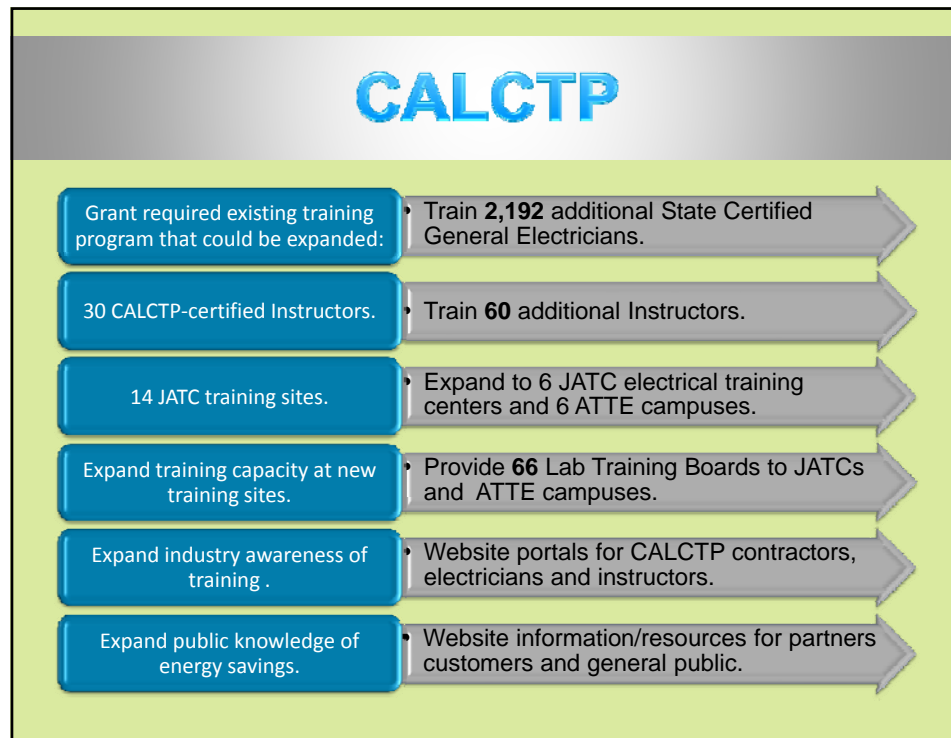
CALCTP

Grant required existing training program that could be expanded:

• Train **2,192** additional State Certified General Electricians.

30 CALCTP-certified Instructors.

• Train **60** additional Instructors.

14 JATC training sites.

• Expand to 6 JATC electrical training centers and 6 ATTE campuses.

Expand training capacity at new training sites.

• Provide **66** Lab Training Boards to JATCs and ATTE campuses.

Expand industry awareness of training .

• Website portals for CALCTP contractors, electricians and instructors.

Expand public knowledge of energy savings.

• Website information/resources for partners customers and general public.